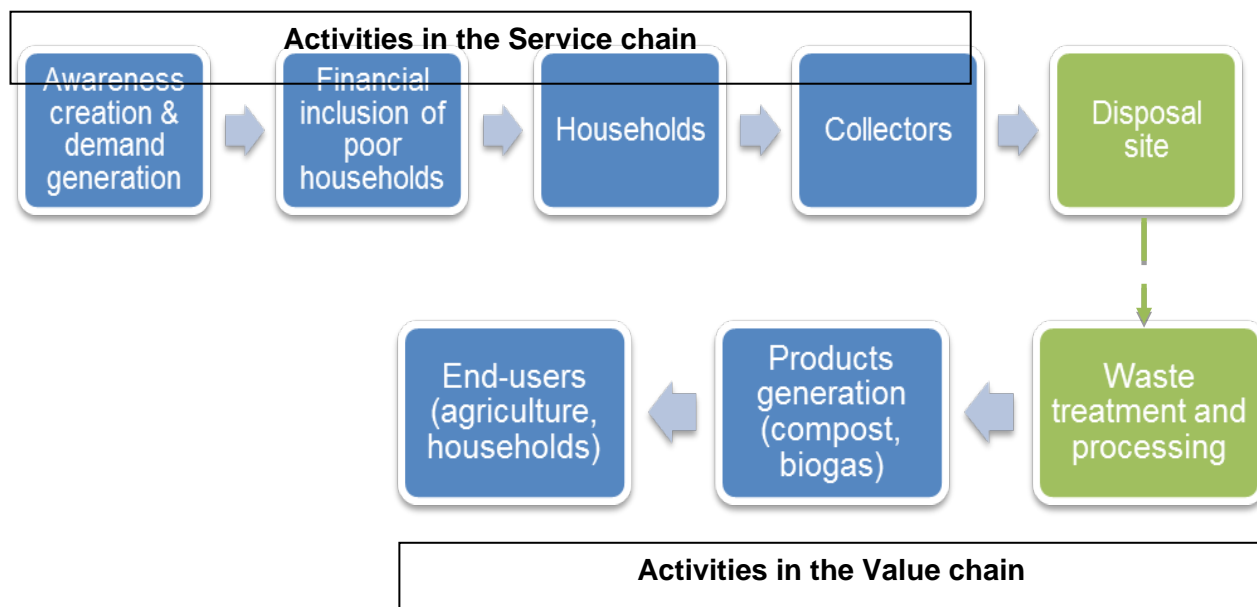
Activities in the Service chain

Awareness creation & demand generation

Financial inclusion of poor households

Households

Collectors

Disposal site

Waste treatment and processing

Products generation (compost, biogas)

End-users (agriculture, households)

Activities in the Value chain